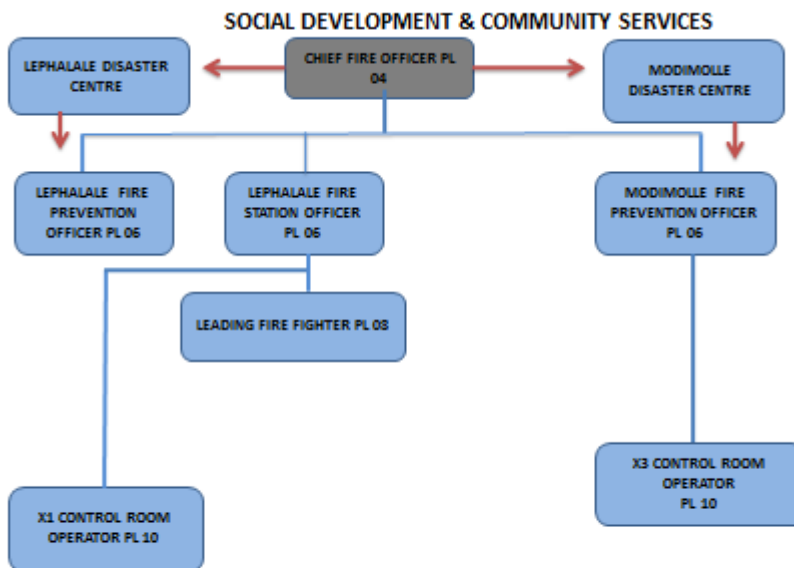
SOCIAL DEVELOPMENT & COMMUNITY SERVICES

LEPHALALE DISASTER CENTRE

CHIEF FIRE OFFICER PL 04

MODIMOLLE DISASTER CENTRE

LEPHALALE FIRE PREVENTION OFFICER PL 06

LEPHALALE FIRE STATION OFFICER PL 06

MODIMOLLE FIRE PREVENTION OFFICER PL 06

LEADING FIRE FIGHTER PL 08

X3 CONTROL ROOM OPERATOR PL 10

X1 CONTROL ROOM OPERATOR PL 10